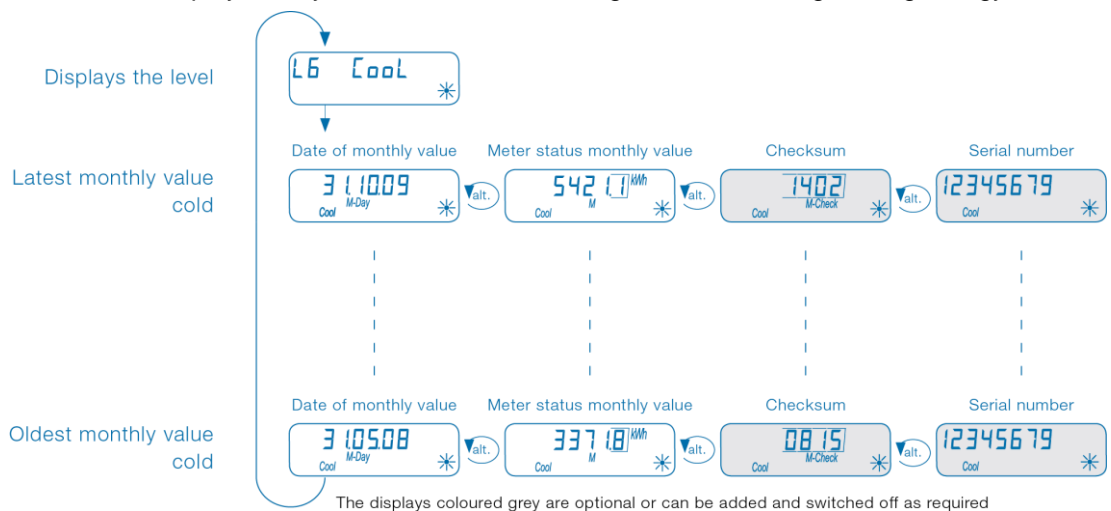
Displays the level

L6 CooL

Latest monthly value cold

Date of monthly value

31.10.09 Cool M-Day

alt.

Meter status monthly value

5421.1 kWh Cool M

alt.

Checksum

1402 Cool M-Check

alt.

Serial number

12345679 Cool

Oldest monthly value cold

Date of monthly value

31.05.08 Cool M-Day

alt.

Meter status monthly value

3371.8 kWh Cool M

alt.

Checksum

0815 Cool M-Check

alt.

Serial number

12345679 Cool

The displays coloured grey are optional or can be added and switched off as required